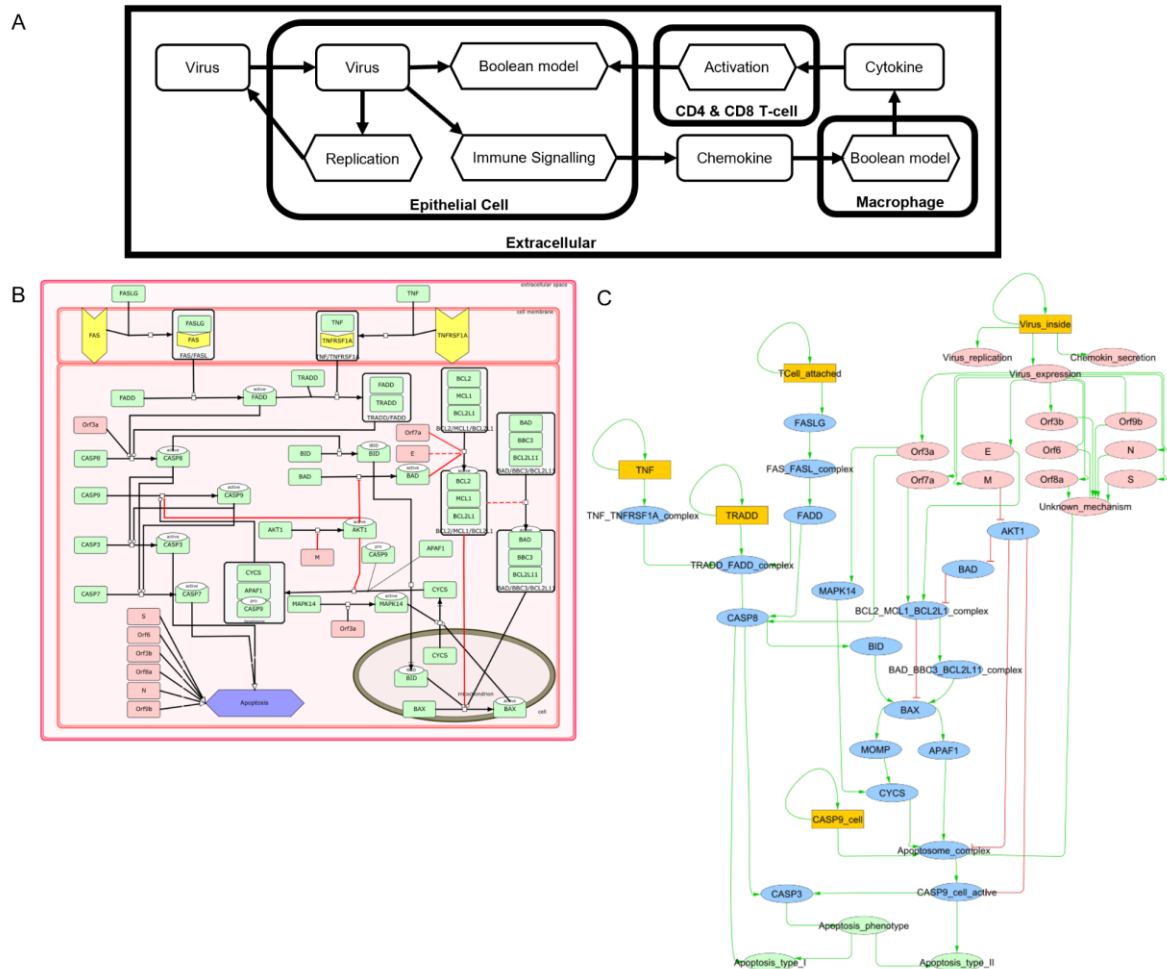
A

Virus
Virus
Boolean model
Activation
Cytokine
CD4 & CD8 T-cell
Replication
Immune Signalling
Chemokine
Boolean model
Epithelial Cell
Macrophage
Extracellular

B

extracellular space
FASLG
TNF
cell membrane
FAS
FASLG
FAS
FAS/FASL
TNF
TNFRSF1A
TNF/TNFRSF1A
TNFRSF1A
FADD
FADD
TRADD
FADD
TRADD
TRADD/FADD
BCL2
MCL1
BCL2L1
BCL2/MCL1/BCL2L1
BAD
BBC3
BCL2L11
BAD/BBC3/BCL2L11
Orf3a
CASP8
CASP8
Orf7a
E
BID
BID
BAD
BAD
BCL2
MCL1
BCL2L1
BCL2/MCL1/BCL2L1
CASP9
CASP9
AKT1
AKT1
M
CASP9
APAF1
BAD
BBC3
BCL2L11
BAD/BBC3/BCL2L11
CASP3
CASP3
CYCS
APAF1
CASP9
CYCS
CASP7
CASP7
MAPK14
MAPK14
Orf3a
S
Orf6
Orf3b
Orf8a
N
Orf9b
Apoptosis
CYCS
BID
mitochondrion
BAX
BAX
cell

C

Virus_inside
Virus_replication
Chemokin_secretion
TCell_attached
Virus_expression
FASLG
Orf3b
Orf9b
FAS_FASL_complex
Orf3a
E
Orf6
N
TNF
Orf7a
M
Orf8a
S
TNF_TNFRSF1A_complex
TRADD
FADD
Unknown_mechanism
AKT1
BAD
TRADD_FADD_complex
MAPK14
BCL2_MCL1_BCL2L1_complex
CASP8
BID
BAD_BBC3_BCL2L11_complex
BAX
MOMP
APAF1
CYCS
CASP9_cell
Apoptosome_complex
CASP3
CASP9_cell_active
Apoptosis_phenotype
Apoptosis_type_I
Apoptosis_type_II